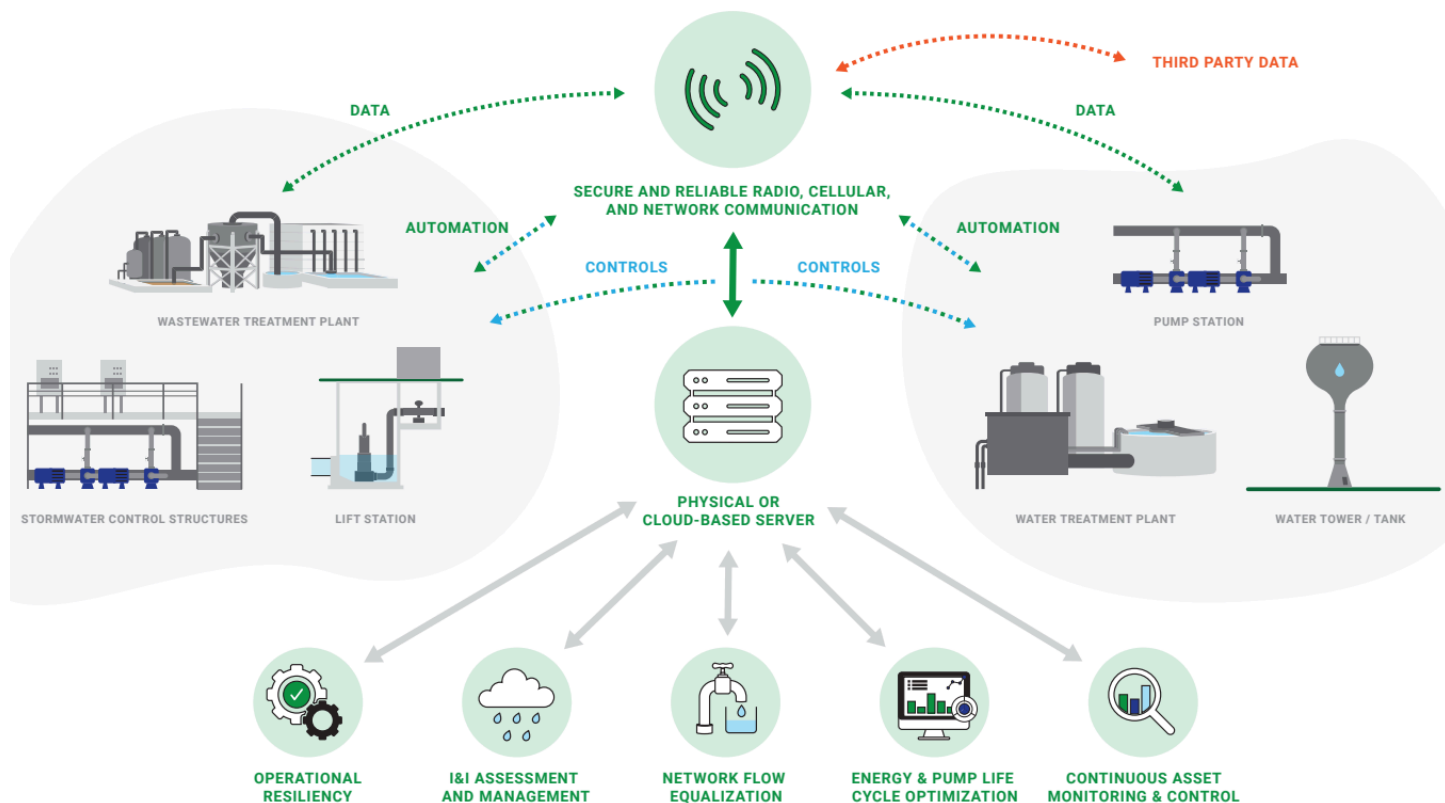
THIRD PARTY DATA

DATA

DATA

SECURE AND RELIABLE RADIO, CELLULAR, AND NETWORK COMMUNICATION

AUTOMATION

AUTOMATION

CONTROLS

CONTROLS

WASTEWATER TREATMENT PLANT

PUMP STATION

STORMWATER CONTROL STRUCTURES

LIFT STATION

PHYSICAL OR CLOUD-BASED SERVER

WATER TREATMENT PLANT

WATER TOWER / TANK

OPERATIONAL RESILIENCY

I&I ASSESSMENT AND MANAGEMENT

NETWORK FLOW EQUALIZATION

ENERGY & PUMP LIFE CYCLE OPTIMIZATION

CONTINUOUS ASSET MONITORING & CONTROL